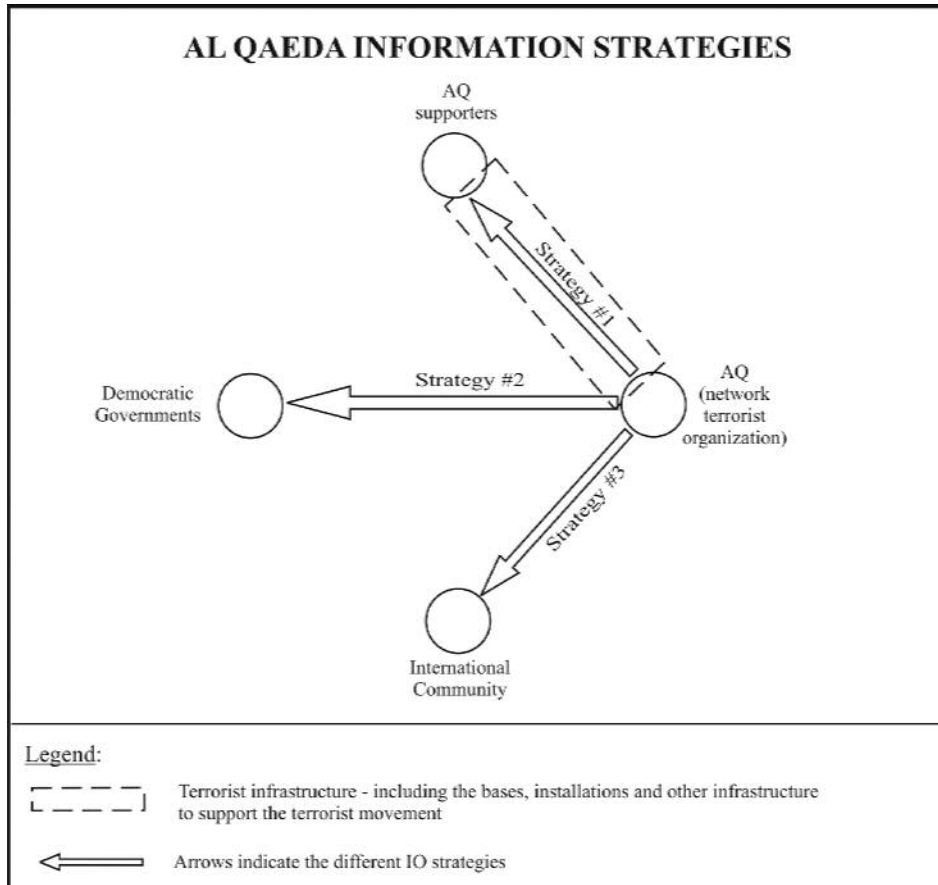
AL QAEDA INFORMATION STRATEGIES

AQ supporters

Strategy #1

Democratic Governments

Strategy #2

AQ (network terrorist organization)

Strategy #3

International Community

Legend:

Terrorist infrastructure - including the bases, installations and other infrastructure to support the terrorist movement

Arrows indicate the different IO strategies